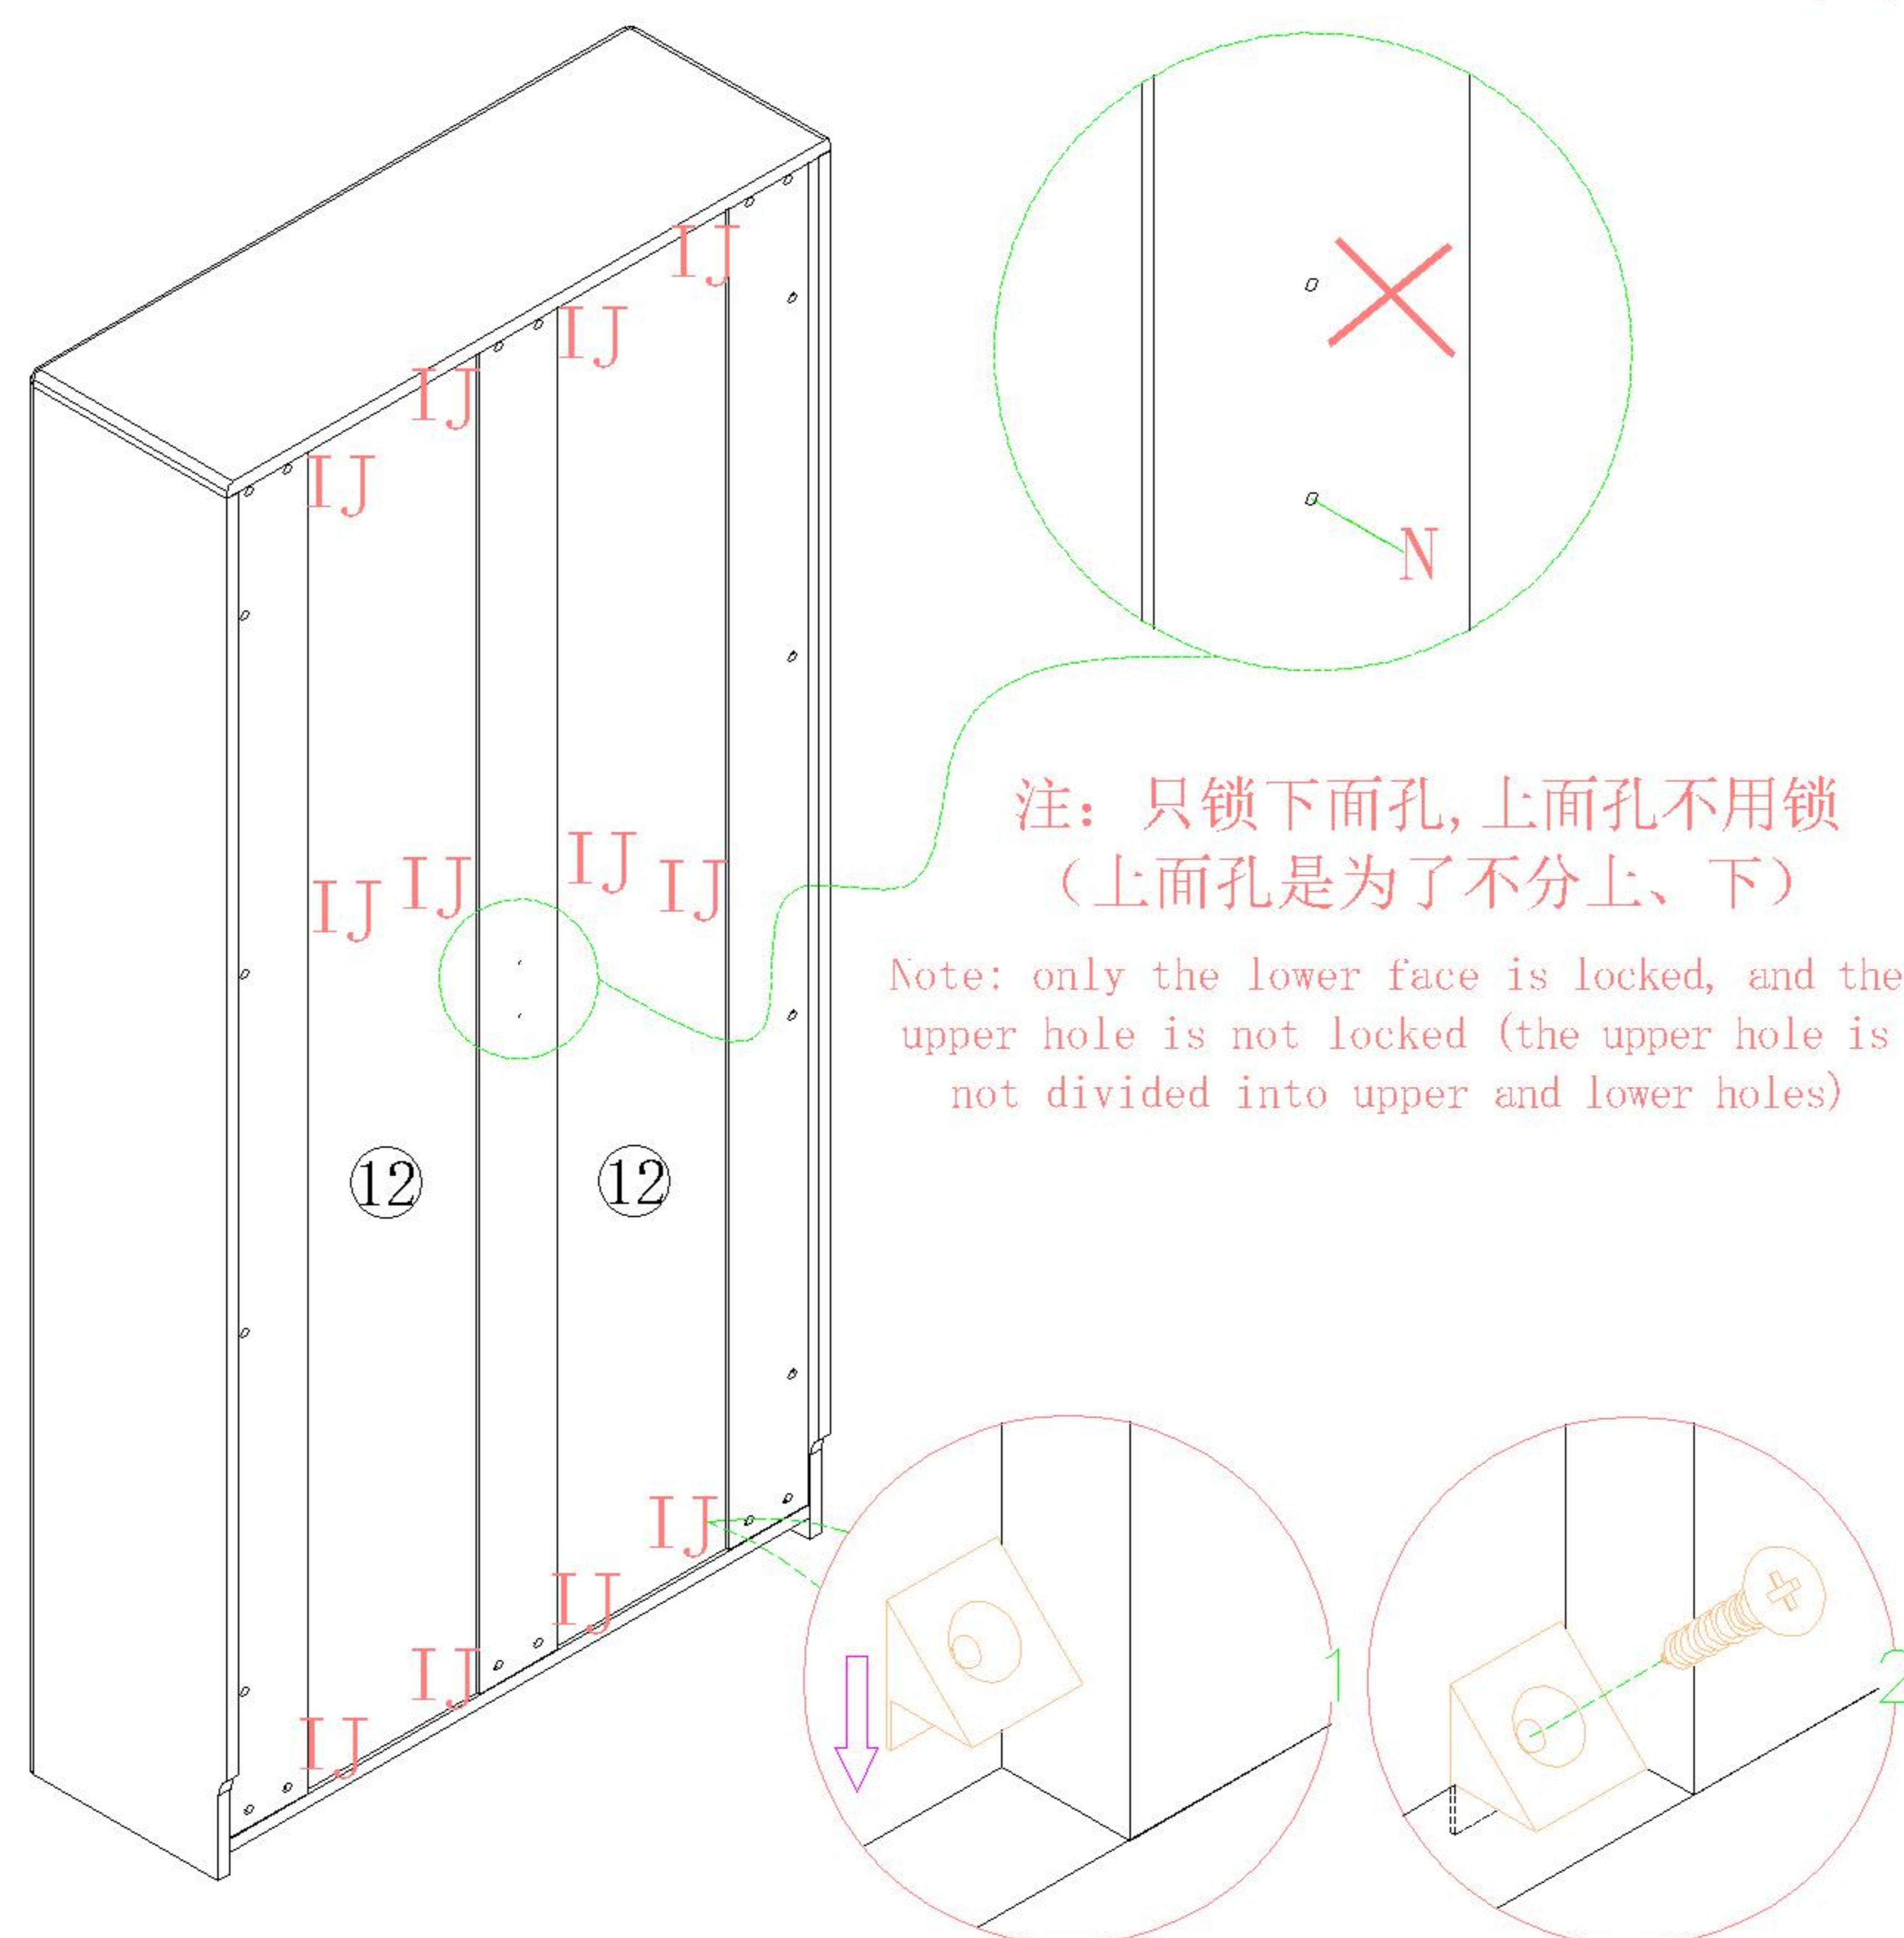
IJ
IJ
IJ
IJ

N

注：只锁下面孔，上面孔不用锁
（上面孔是为了不分上、下）

Note: only the lower face is locked, and the upper hole is not locked (the upper hole is not divided into upper and lower holes)

IJ IJ IJ IJ

12
12

IJ
IJ
IJ
IJ

1
2